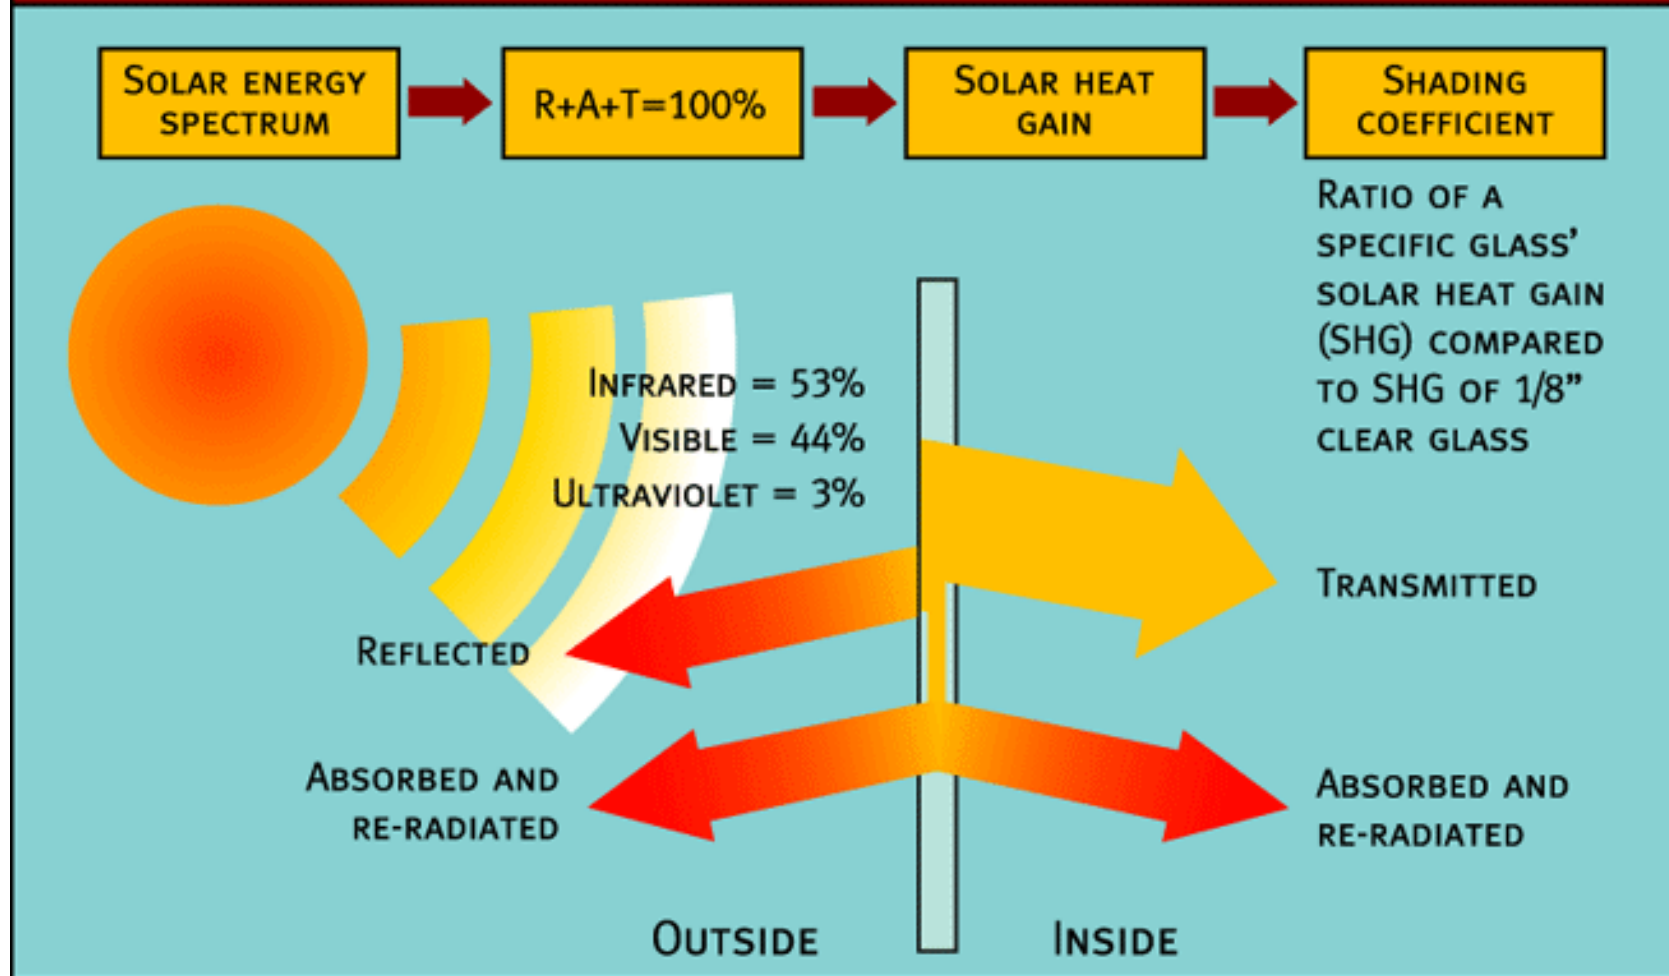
Solar energy spectrum

R+A+T=100%

Solar heat gain

Shading coefficient

Ratio of a specific glass' solar heat gain (SHG) compared to SHG of 1/8" clear glass

Infrared = 53%
Visible = 44%
Ultraviolet = 3%

Transmitted

Reflected

Absorbed and re-radiated

Absorbed and re-radiated

Outside

Inside